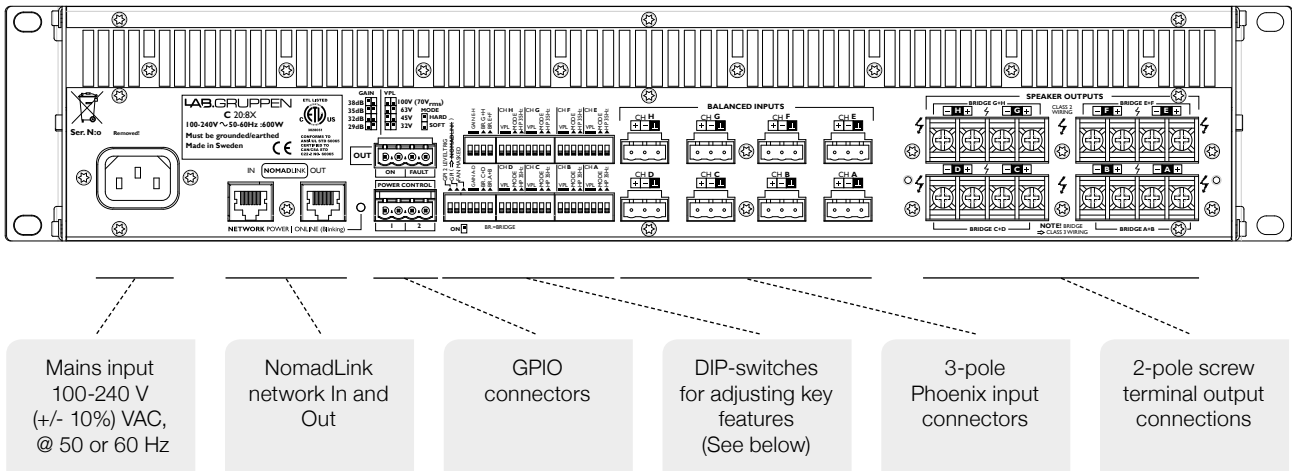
Ser. N:o Removed!

LAB.GRUPPEN
C 20:8X
100-240V ~50-60Hz :600W
Must be grounded/earthed
Made in Sweden

ETL LISTED
C US
CONFORMS TO ANSI/UL STD 60065 CERTIFIED TO CAN/CSA STD C22.2 NO. 60065

GAIN
38dB
35dB
32dB
29dB

VPL
100V ($70V_{rms}$)
63V
45V
32V

MODE
HARD
SOFT

OUT
ON FAULT
POWER CONTROL
1 2

IN NOMADLINK OUT
NETWORK POWER | ONLINE (Blinking)

ON
BR.=BRIDGE

BALANCED INPUTS
CH H CH G CH F CH E
CH D CH C CH B CH A

SPEAKER OUTPUTS
BRIDGE G+H
H G
CLASS 2 WIRING
BRIDGE E+F
F E
D C B A
BRIDGE C+D
NOTE! BRIDGE CLASS 3 WIRING
BRIDGE A+B

Mains input 100-240 V (+/- 10%) VAC, @ 50 or 60 Hz

NomadLink network In and Out

GPIO connectors

DIP-switches for adjusting key features (See below)

3-pole Phoenix input connectors

2-pole screw terminal output connections